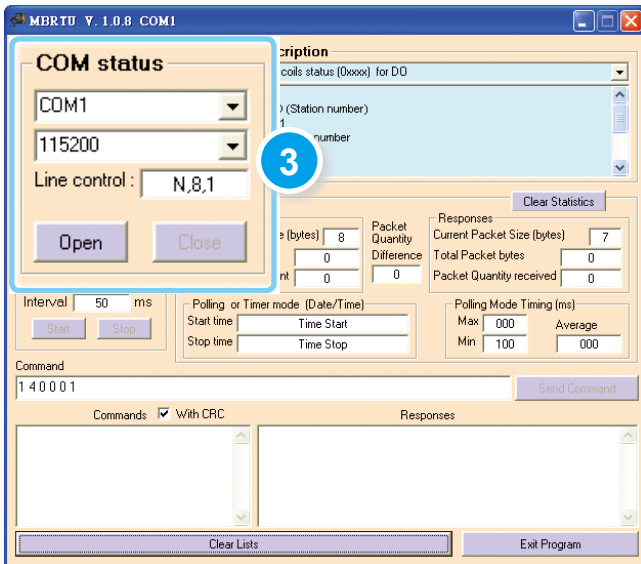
MBRTU V. 1.0.8 COM1

COM status

COM1

115200

Line control : N,8,1

Open

Close

3

cription

coils status (0xxxx) for DO

) (Station number)

1

number

Clear Statistics

e (bytes) 8

0

nt 0

Packet Quantity

Difference

0

Responses

Current Packet Size (bytes) 7

Total Packet bytes 0

Packet Quantity received 0

Interval 50 ms

Start

Stop

Polling or Timer mode (Date/Time)

Start time Time Start

Stop time Time Stop

Polling Mode Timing (ms)

Max 000

Average

Min 100

000

Command

1 4 0 0 0 1

Send Command

Commands With CRC

Responses

Clear Lists

Exit Program